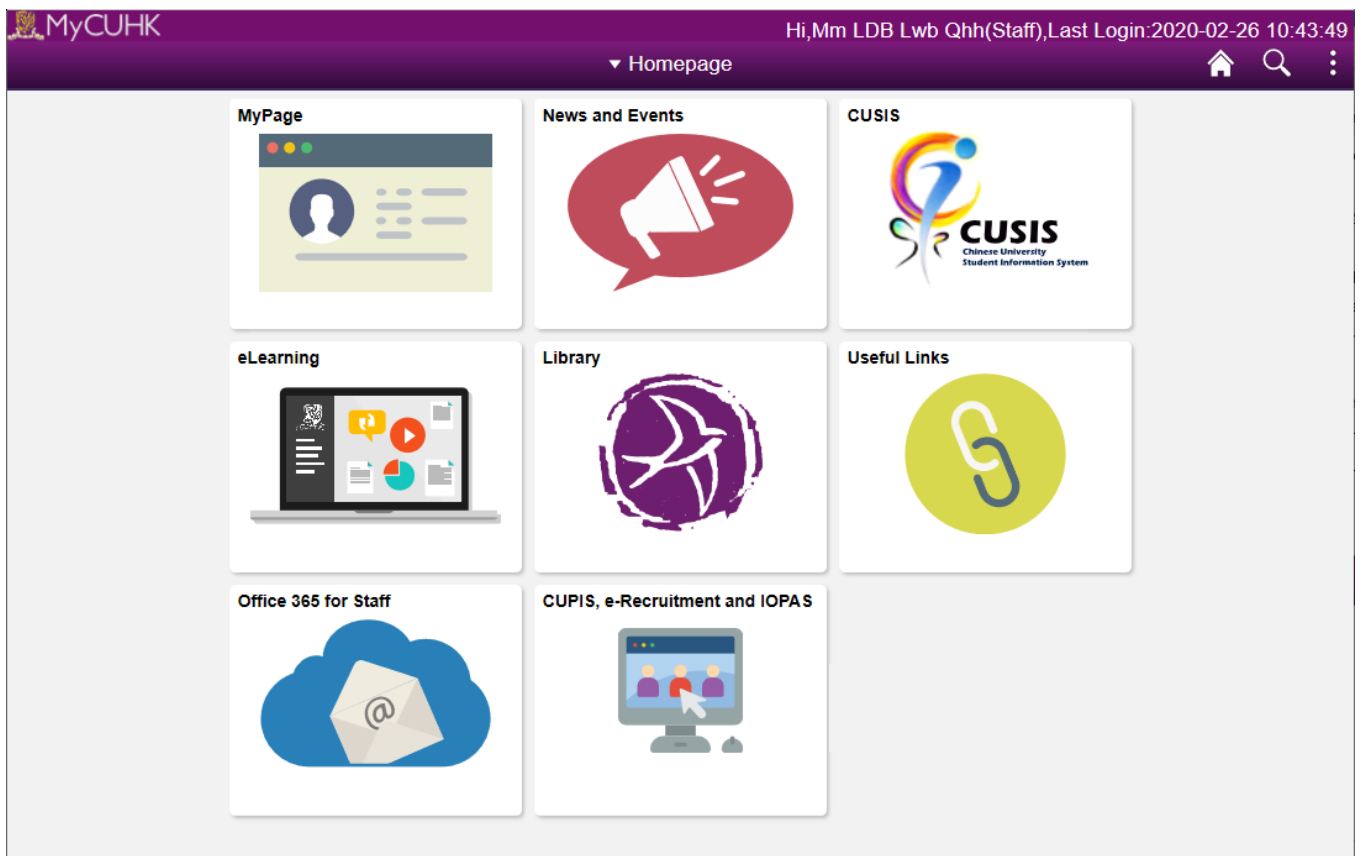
MyCUHK

Hi,Mm LDB Lwb Qhh(Staff),Last Login:2020-02-26 10:43:49

▾ Homepage

MyPage

News and Events

CUSIS

CUSIS
Chinese University
Student Information System

eLearning

Library

Useful Links

Office 365 for Staff

@

CUPIS, e-Recruitment and IOPAS